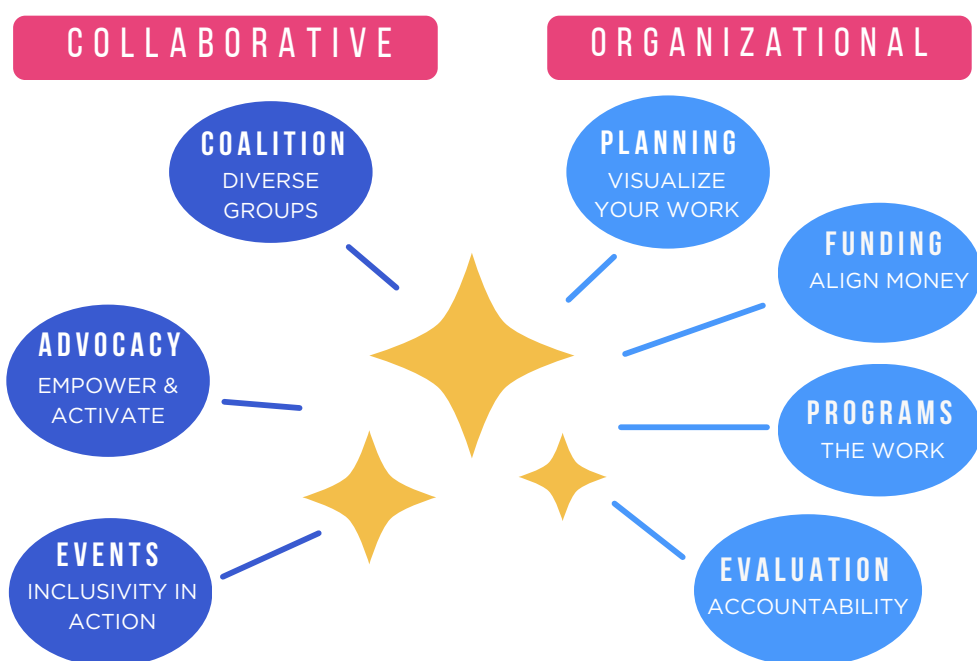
COLLABORATIVE

ORGANIZATIONAL

COALITION
DIVERSE GROUPS

PLANNING
VISUALIZE YOUR WORK

FUNDING
ALIGN MONEY

ADVOCACY
EMPOWER & ACTIVATE

PROGRAMS
THE WORK

EVENTS
INCLUSIVITY IN ACTION

EVALUATION
ACCOUNTABILITY